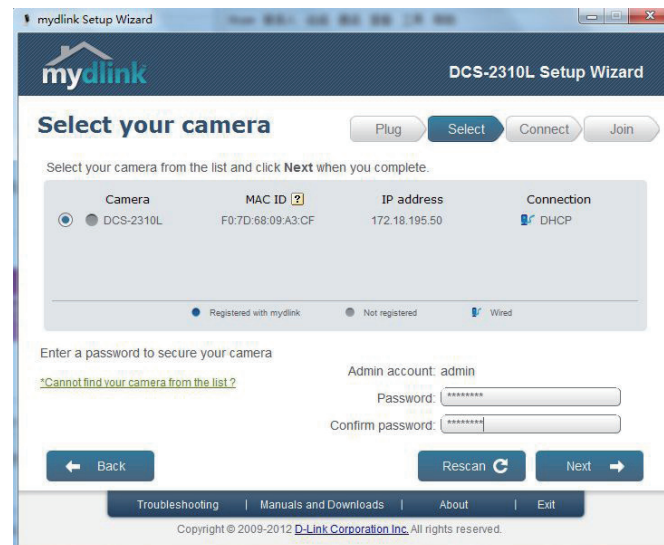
mydlink Setup Wizard

mydlink

DCS-2310L Setup Wizard

Select your camera

Plug | Select | Connect | Join

Select your camera from the list and click **Next** when you complete.

| Camera | MAC ID ? | IP address | Connection |
|---|---|---|---|
| DCS-2310L | F0:7D:68:09:A3:CF | 172.18.195.50 | DHCP |

Registered with mydlink   Not registered   Wired

Enter a password to secure your camera

*Cannot find your camera from the list ?

Admin account: admin

Password: ********

Confirm password: ********

Back

Rescan

Next

Troubleshooting | Manuals and Downloads | About | Exit

Copyright © 2009-2012 D-Link Corporation Inc. All rights reserved.